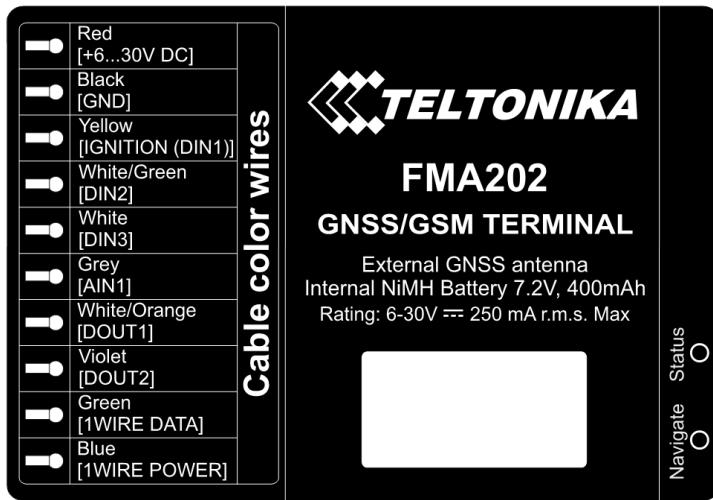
| |
|---|
| Red [+6...30V DC] |
| Black [GND] |
| Yellow [IGNITION (DIN1)] |
| White/Green [DIN2] |
| White [DIN3] |
| Grey [AIN1] |
| White/Orange [DOUT1] |
| Violet [DOUT2] |
| Green [1WIRE DATA] |
| Blue [1WIRE POWER] |

Cable color wires

TELTONIKA

FMA202

GNSS/GSM TERMINAL

External GNSS antenna
Internal NiMH Battery 7.2V, 400mAh
Rating: 6-30V ⎓ 250 mA r.m.s. Max

Status

Navigate